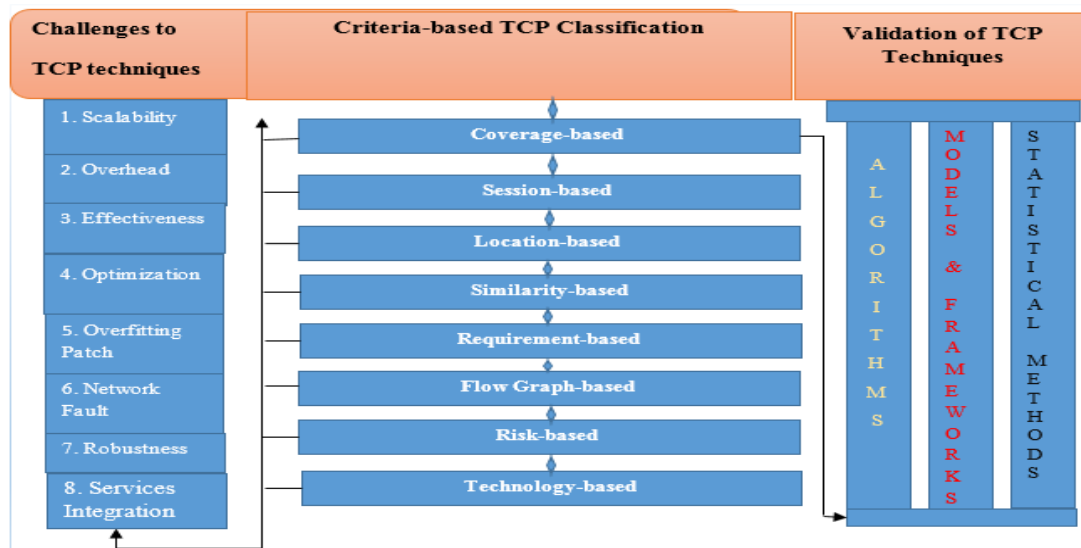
Challenges to TCP techniques

1. Scalability

2. Overhead

3. Effectiveness

4. Optimization

5. Overfitting Patch

6. Network Fault

7. Robustness

8. Services Integration

Criteria-based TCP Classification

Coverage-based

Session-based

Location-based

Similarity-based

Requirement-based

Flow Graph-based

Risk-based

Technology-based

Validation of TCP Techniques

ALGORITHMS

MODELS & FRAMEWORKS

STATISTICAL METHODS